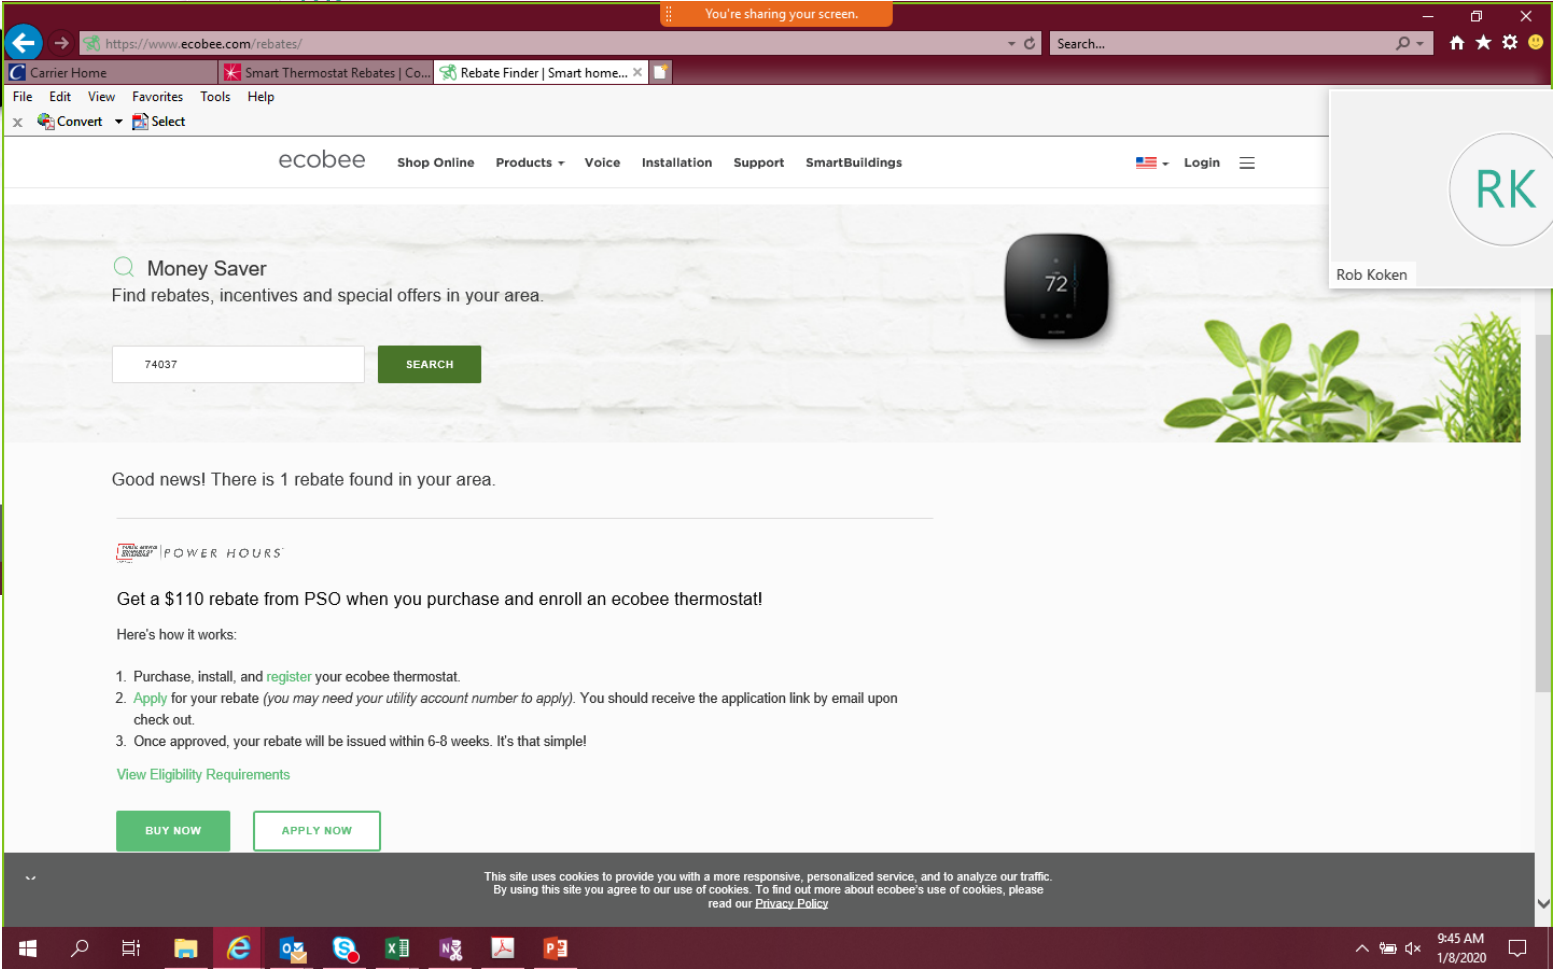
You're sharing your screen.

https://www.ecobee.com/rebates/

Search...

Carrier Home

Smart Thermostat Rebates | Co...

Rebate Finder | Smart home...

File Edit View Favorites Tools Help

Convert Select

ecobee Shop Online Products Voice Installation Support SmartBuildings Login

RK

Rob Koken

Money Saver

Find rebates, incentives and special offers in your area.

74037

SEARCH

72

Good news! There is 1 rebate found in your area.

POWER HOURS

Get a $110 rebate from PSO when you purchase and enroll an ecobee thermostat!

Here's how it works:

1. Purchase, install, and register your ecobee thermostat.
2. Apply for your rebate (you may need your utility account number to apply). You should receive the application link by email upon check out.
3. Once approved, your rebate will be issued within 6-8 weeks. It's that simple!

View Eligibility Requirements

BUY NOW

APPLY NOW

This site uses cookies to provide you with a more responsive, personalized service, and to analyze our traffic. By using this site you agree to our use of cookies. To find out more about ecobee's use of cookies, please read our Privacy Policy

9:45 AM
1/8/2020